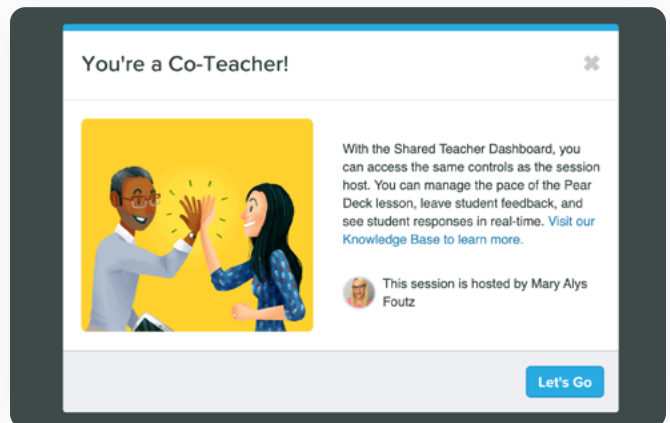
You're a Co-Teacher!

With the Shared Teacher Dashboard, you can access the same controls as the session host. You can manage the pace of the Pear Deck lesson, leave student feedback, and see student responses in real-time. Visit our Knowledge Base to learn more.

This session is hosted by Mary Alys Foutz

Let's Go